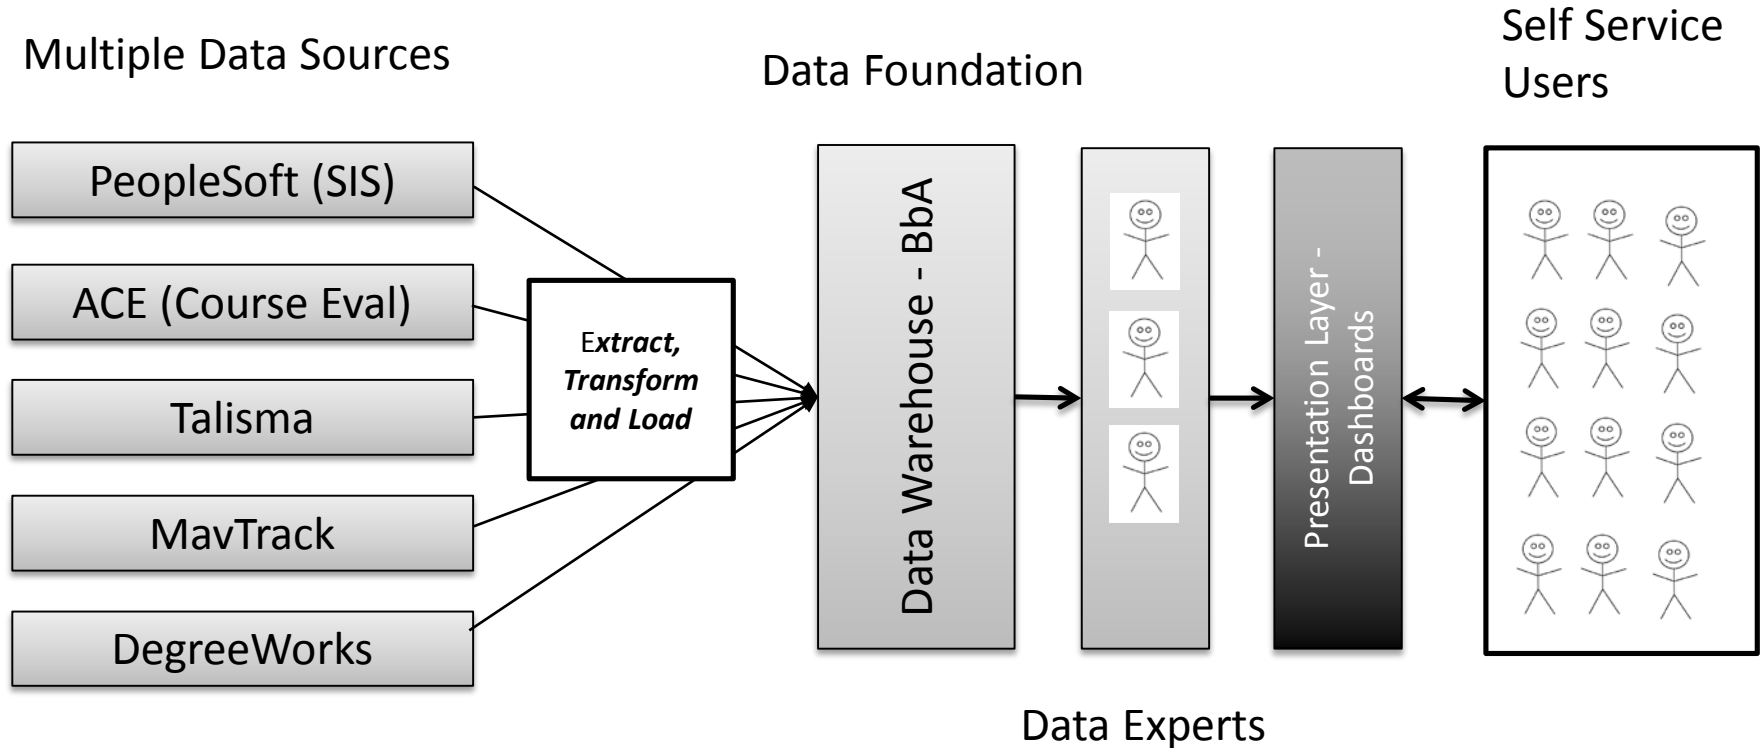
Multiple Data Sources

Data Foundation

Self Service Users

PeopleSoft (SIS)

ACE (Course Eval)

Talisma

MavTrack

DegreeWorks

Extract, Transform and Load

Data Warehouse - BbA

Presentation Layer - Dashboards

Data Experts